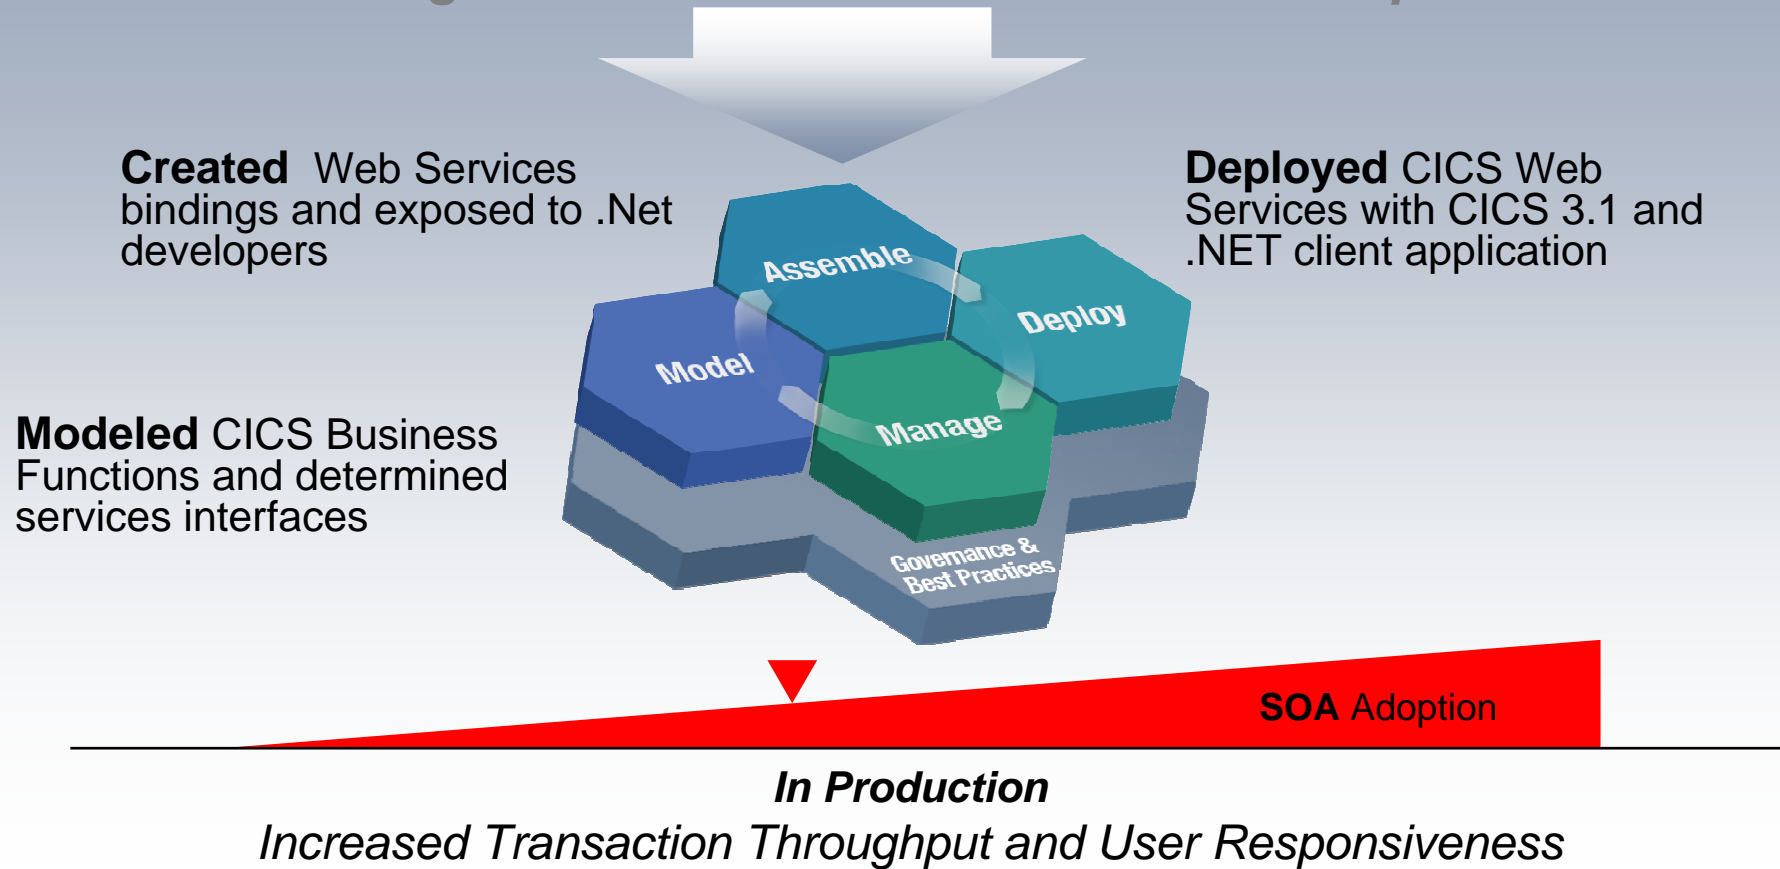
**Created** Web Services bindings and exposed to .Net developers

**Deployed** CICS Web Services with CICS 3.1 and .NET client application

**Modeled** CICS Business Functions and determined services interfaces

Assemble

Deploy

Model

Manage

Governance & Best Practices

**SOA** Adoption

***In Production***

*Increased Transaction Throughput and User Responsiveness*